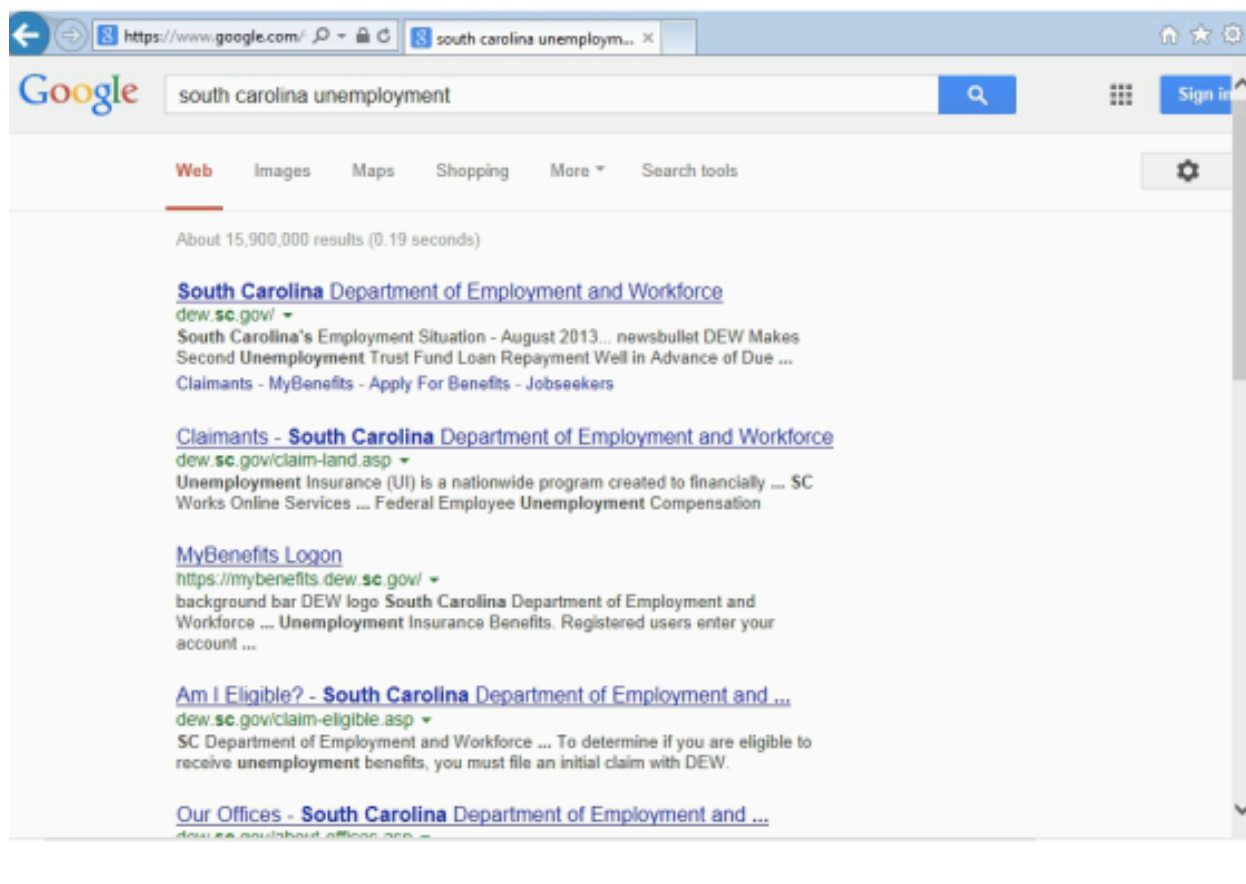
https://www.google.com/
south carolina unemploym... ×

Google
south carolina unemployment
Sign in

Web Images Maps Shopping More Search tools

About 15,900,000 results (0.19 seconds)

South Carolina Department of Employment and Workforce
dew.sc.gov/
South Carolina's Employment Situation - August 2013... newsbullet DEW Makes Second Unemployment Trust Fund Loan Repayment Well in Advance of Due ...
Claimants - MyBenefits - Apply For Benefits - Jobseekers

Claimants - South Carolina Department of Employment and Workforce
dew.sc.gov/claim-land.asp
Unemployment Insurance (UI) is a nationwide program created to financially ... SC Works Online Services ... Federal Employee Unemployment Compensation

MyBenefits Logon
https://mybenefits.dew.sc.gov/
background bar DEW logo South Carolina Department of Employment and Workforce ... Unemployment Insurance Benefits. Registered users enter your account ...

Am I Eligible? - South Carolina Department of Employment and ...
dew.sc.gov/claim-eligible.asp
SC Department of Employment and Workforce ... To determine if you are eligible to receive unemployment benefits, you must file an initial claim with DEW.

Our Offices - South Carolina Department of Employment and ...
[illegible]